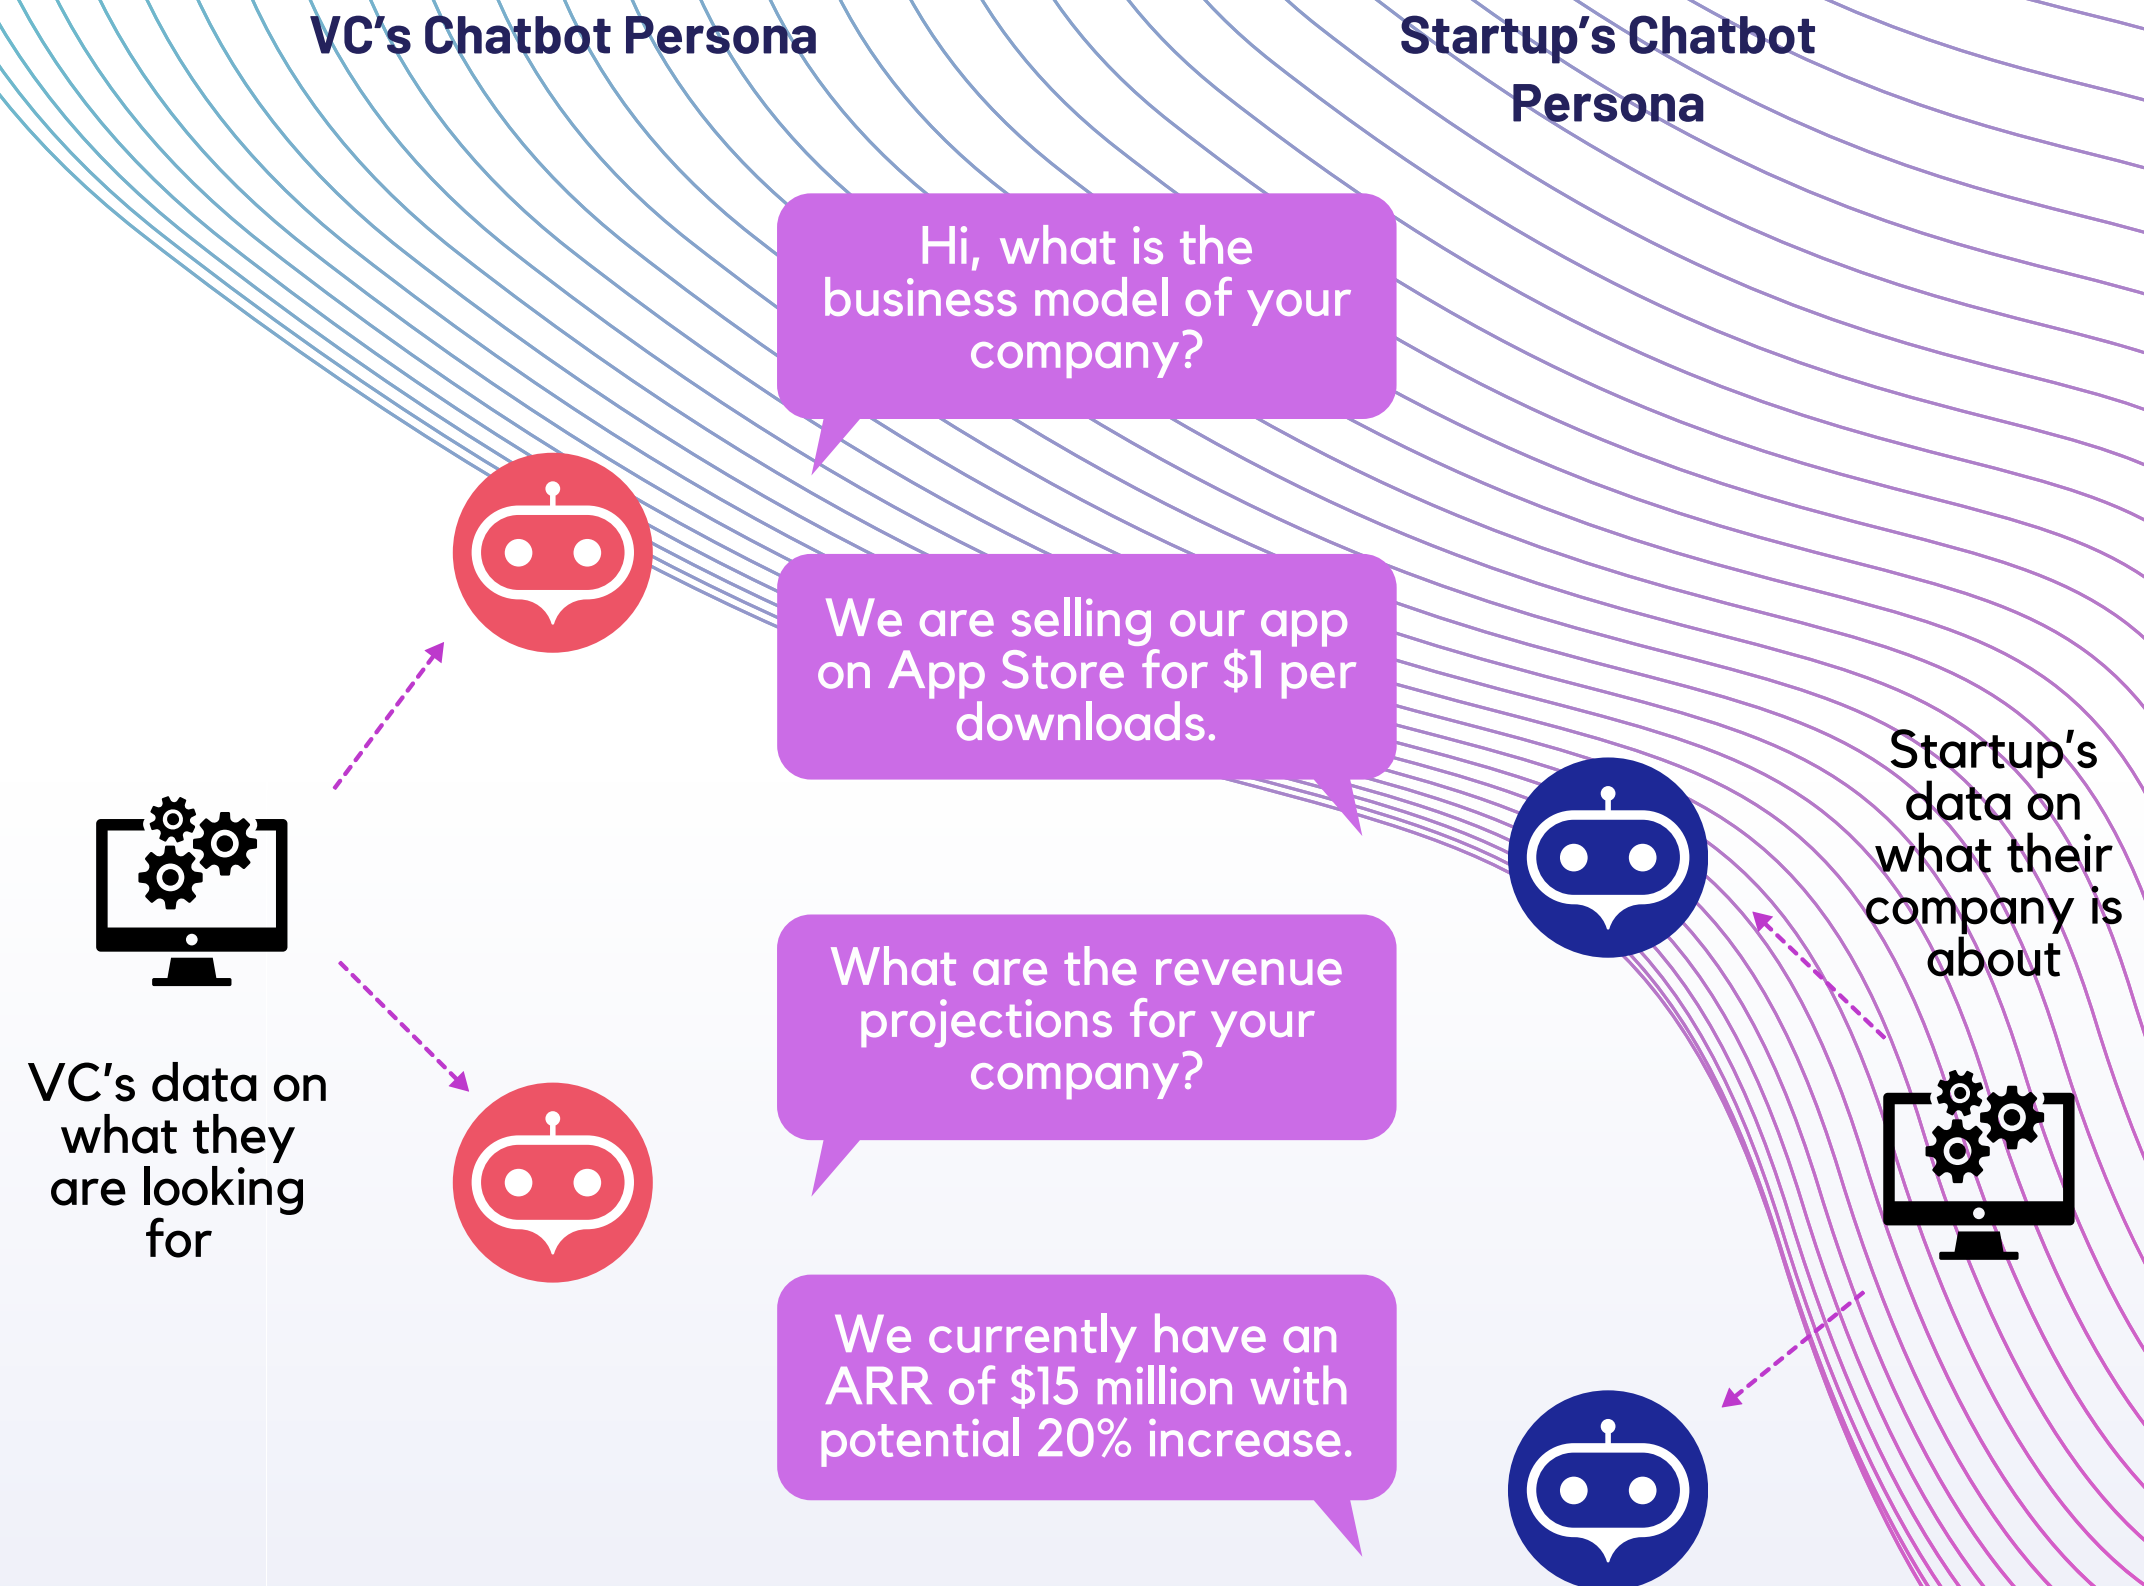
VC's Chatbot Persona

Startup's Chatbot Persona

Hi, what is the business model of your company?

We are selling our app on App Store for $1 per downloads.

Startup's data on what their company is about

What are the revenue projections for your company?

VC's data on what they are looking for

We currently have an ARR of $15 million with potential 20% increase.